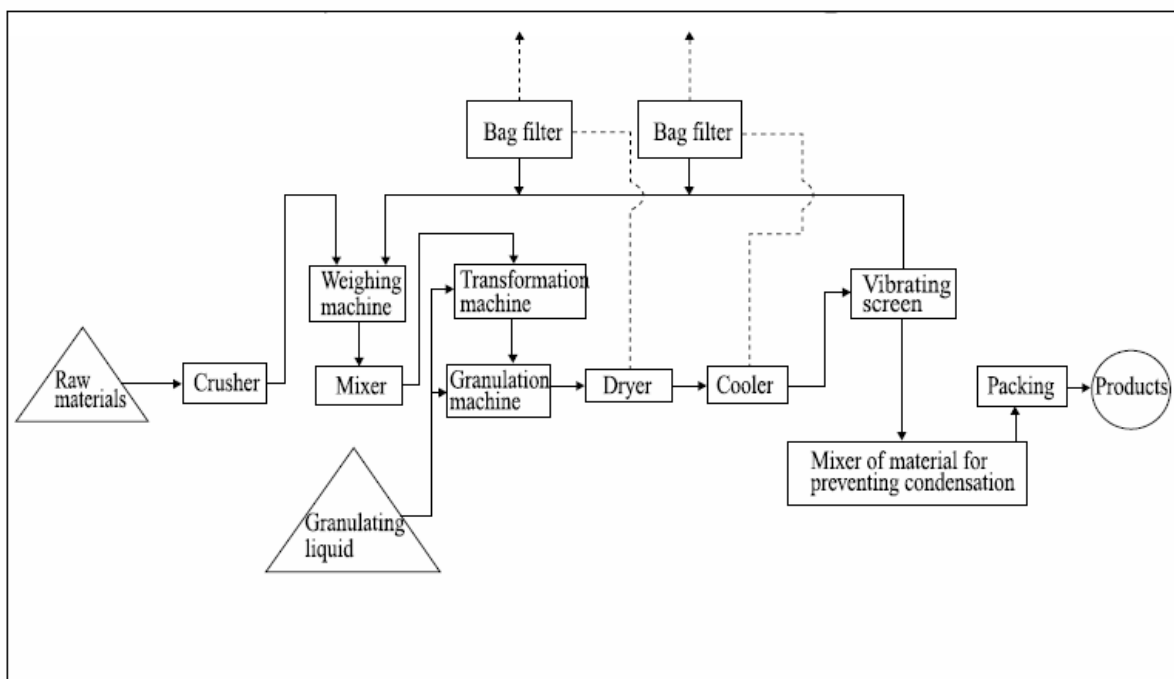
Bag filter

Bag filter

Weighing machine

Transformation machine

Vibrating screen

Raw materials

Crusher

Mixer

Granulation machine

Dryer

Cooler

Packing

Products

Granulating liquid

Mixer of material for preventing condensation